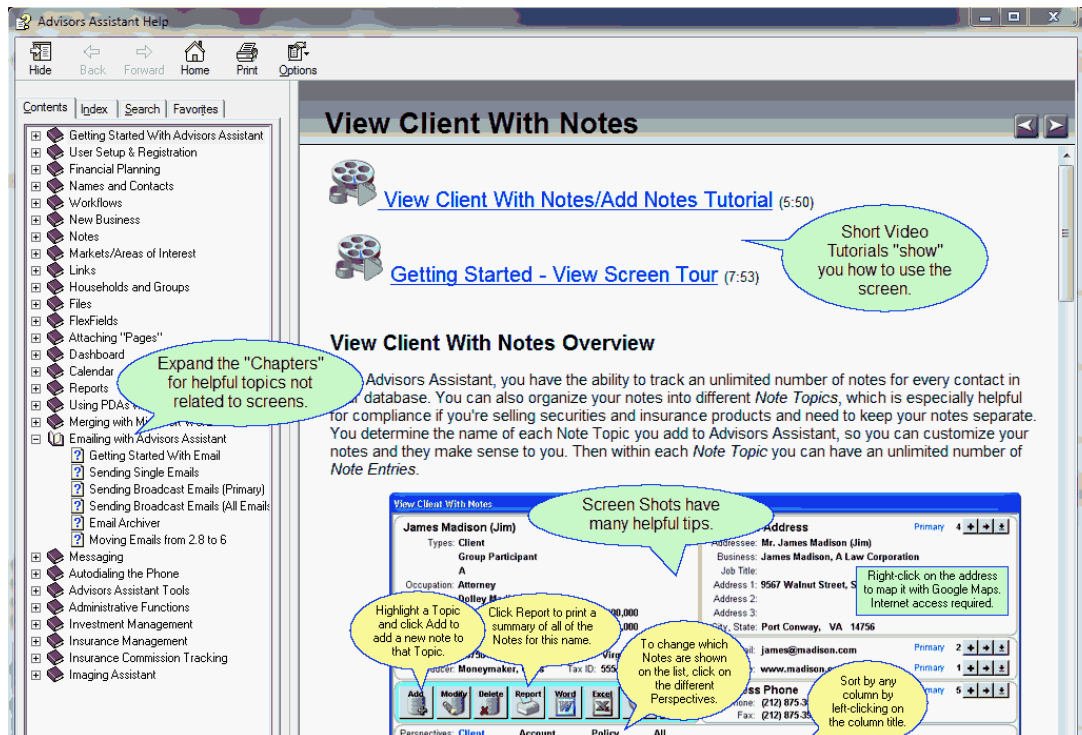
Advisors Assistant Help

Hide Back Forward Home Print Options

Contents | Index | Search | Favorites

Getting Started With Advisors Assistant
User Setup & Registration
Financial Planning
Names and Contacts
Workflows
New Business
Notes
Markets/Areas of Interest
Links
Households and Groups
Files
FlexFields
Attaching "Pages"
Dashboard
Calendar
Reports
Using PDAs
Merging with M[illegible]
Emailing with Advisors Assistant
Getting Started With Email
Sending Single Emails
Sending Broadcast Emails (Primary)
Sending Broadcast Emails (All Emails
Email Archiver
Moving Emails from 2.8 to 6
Messaging
Autodialing the Phone
Advisors Assistant Tools
Administrative Functions
Investment Management
Insurance Management
Insurance Commission Tracking
Imaging Assistant

Expand the "Chapters" for helpful topics not related to screens.

View Client With Notes

View Client With Notes/Add Notes Tutorial (5:50)

Getting Started - View Screen Tour (7:53)

Short Video Tutorials "show" you how to use the screen.

View Client With Notes Overview

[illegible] Advisors Assistant, you have the ability to track an unlimited number of notes for every contact in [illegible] database. You can also organize your notes into different Note Topics, which is especially helpful for compliance if you're selling securities and insurance products and need to keep your notes separate. You determine the name of each Note Topic you add to Advisors Assistant, so you can customize your notes and they make sense to you. Then within each Note Topic you can have an unlimited number of Note Entries.

View Client With Notes

Screen Shots have many helpful tips.

James Madison (Jim)
Types: Client
Group Participant
A
Occupation: Attorney
Dolley M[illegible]

Address
Primary 4
Addressee: Mr. James Madison (Jim)
Business: James Madison, A Law Corporation
Job Title:
Address 1: 9567 Walnut Street, S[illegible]
Address 2:
Address 3:
City, State: Port Conway, VA 14756

Right-click on the address to map it with Google Maps. Internet access required.

Highlight a Topic and click Add to add a new note to that Topic.

Click Report to print a summary of all of the Notes for this name.

To change which Notes are shown on the list, click on the different Perspectives.

Sort by any column by left-clicking on the column title.

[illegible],000
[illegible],000
Virg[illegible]
Moneymaker, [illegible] Tax ID: 555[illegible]
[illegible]: james@madison.com Primary 2
www.madison.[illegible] Primary 1
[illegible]ss Phone Primary 5
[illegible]: (212) 875-3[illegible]
Fax: (212) 875-3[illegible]

Add Modify Delete Report Word Excel

Perspectives: Client Account Policy All